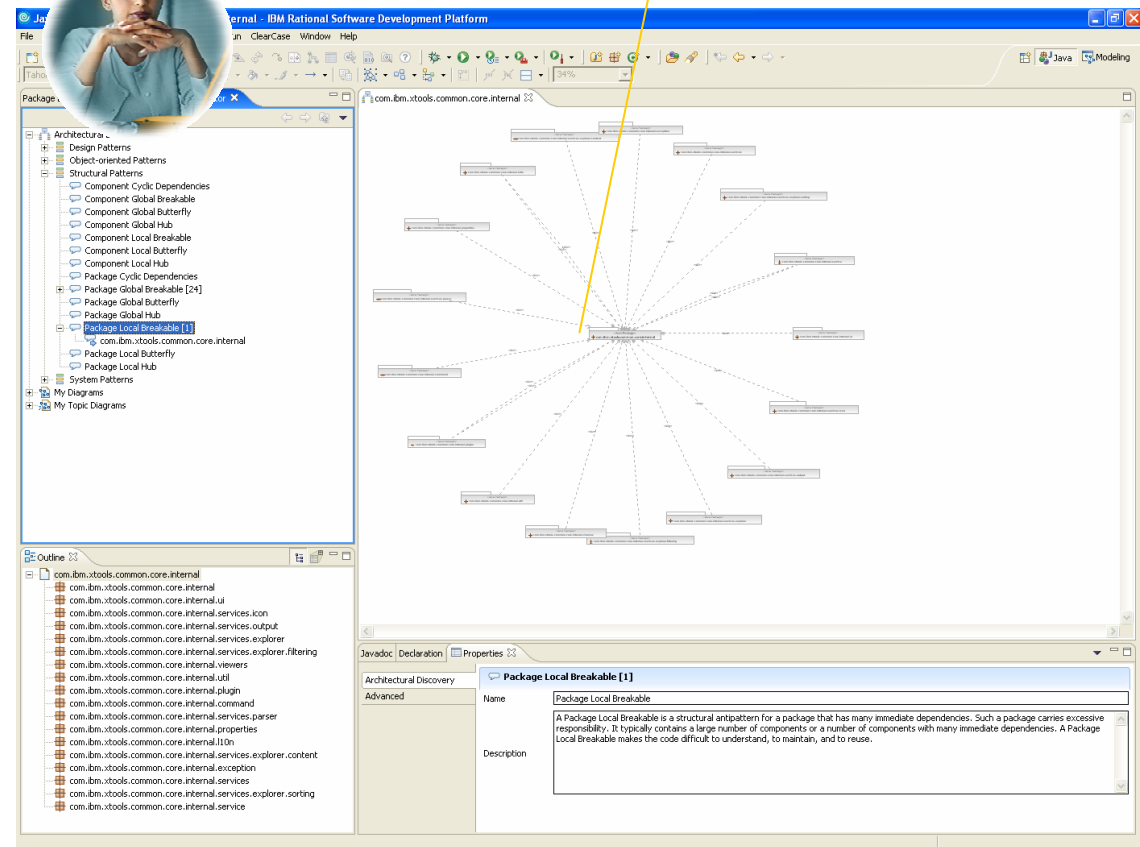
Ja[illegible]ternal - IBM Rational Software Development Platform

File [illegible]un ClearCase Window Help

Tahoe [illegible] 34%

Java Modeling

Package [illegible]tor

Architectural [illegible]
Design Patterns
Object-oriented Patterns
Structural Patterns
Component Cyclic Dependencies
Component Global Breakable
Component Global Butterfly
Component Global Hub
Component Local Breakable
Component Local Butterfly
Component Local Hub
Package Cyclic Dependencies
Package Global Breakable [24]
Package Global Butterfly
Package Global Hub
Package Local Breakable [1]
com.ibm.xtools.common.core.internal
Package Local Butterfly
Package Local Hub
System Patterns
My Diagrams
My Topic Diagrams

com.ibm.xtools.common.core.internal

Outline

com.ibm.xtools.common.core.internal
com.ibm.xtools.common.core.internal
com.ibm.xtools.common.core.internal.ui
com.ibm.xtools.common.core.internal.services.icon
com.ibm.xtools.common.core.internal.services.output
com.ibm.xtools.common.core.internal.services.explorer
com.ibm.xtools.common.core.internal.services.explorer.filtering
com.ibm.xtools.common.core.internal.viewers
com.ibm.xtools.common.core.internal.util
com.ibm.xtools.common.core.internal.plugin
com.ibm.xtools.common.core.internal.command
com.ibm.xtools.common.core.internal.services.parser
com.ibm.xtools.common.core.internal.properties
com.ibm.xtools.common.core.internal.l10n
com.ibm.xtools.common.core.internal.services.explorer.content
com.ibm.xtools.common.core.internal.exception
com.ibm.xtools.common.core.internal.services
com.ibm.xtools.common.core.internal.services.explorer.sorting
com.ibm.xtools.common.core.internal.service

Javadoc Declaration Properties

Architectural Discovery
Advanced

Package Local Breakable [1]

Name Package Local Breakable

Description A Package Local Breakable is a structural antipattern for a package that has many immediate dependencies. Such a package carries excessive responsibility. It typically contains a large number of components or a number of components with many immediate dependencies. A Package Local Breakable makes the code difficult to understand, to maintain, and to reuse.